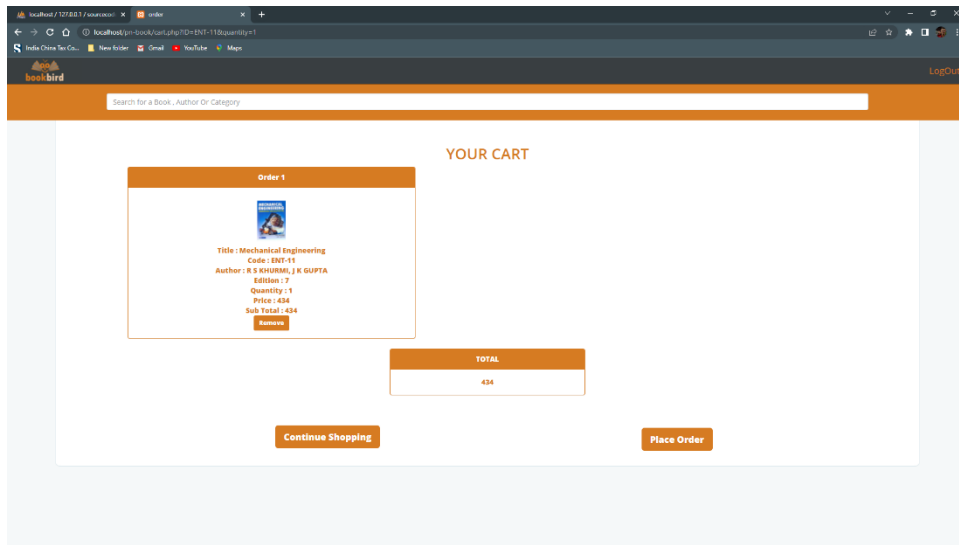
localhost / 127.0.0.1 / sourcecod ×
order ×
+

localhost/pn-book/cart.php?ID=ENT-11&quantity=1

India China Tax Co... New folder Gmail YouTube Maps

bookbird
LogOut

Search for a Book , Author Or Category

YOUR CART

Order 1

Title : Mechanical Engineering
Code : ENT-11
Author : R S KHURMI, J K GUPTA
Edition : 7
Quantity : 1
Price : 434
Sub Total : 434
Remove

TOTAL
434

Continue Shopping
Place Order